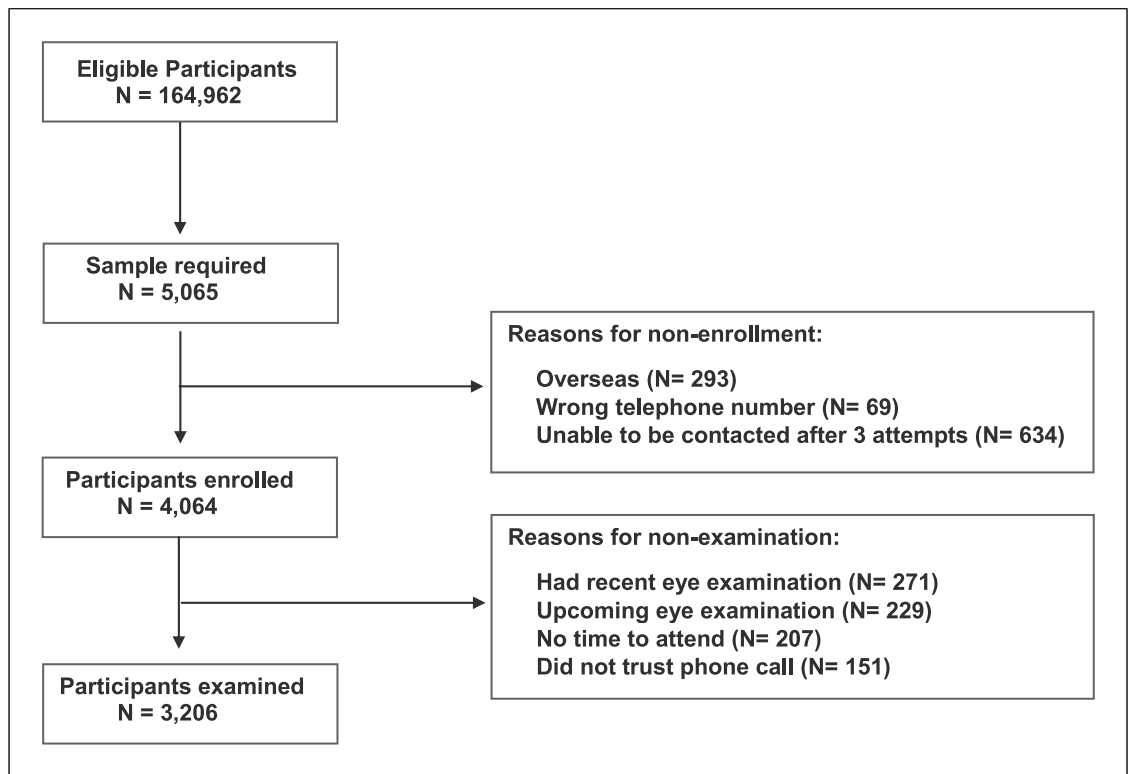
Eligible Participants
N = 164,962

Sample required
N = 5,065

Reasons for non-enrollment:

Overseas (N= 293)
Wrong telephone number (N= 69)
Unable to be contacted after 3 attempts (N= 634)

Participants enrolled
N = 4,064

Reasons for non-examination:

Had recent eye examination (N= 271)
Upcoming eye examination (N= 229)
No time to attend (N= 207)
Did not trust phone call (N= 151)

Participants examined
N = 3,206